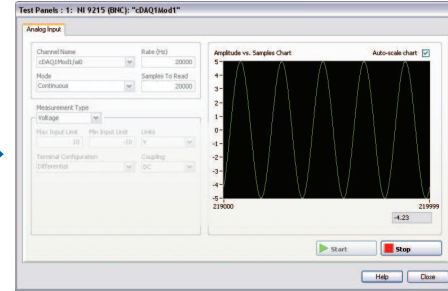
Test Panels : 1: NI 9215 (BNC): "cDAQ1Mod1"

Analog Input

Channel Name
cDAQ1Mod1/ai0

Rate (Hz)
20000

Mode
Continuous

Samples To Read
20000

Measurement Type
Voltage

Max Input Limit
10

Min Input Limit
-10

Units
V

Terminal Configuration
Differential

Coupling
DC

Amplitude vs. Samples Chart

Auto-scale chart

5
4
3
2
1
0
-1
-2
-3
-4
-5

219000

219999

-4.23

Start

Stop

Help

Close